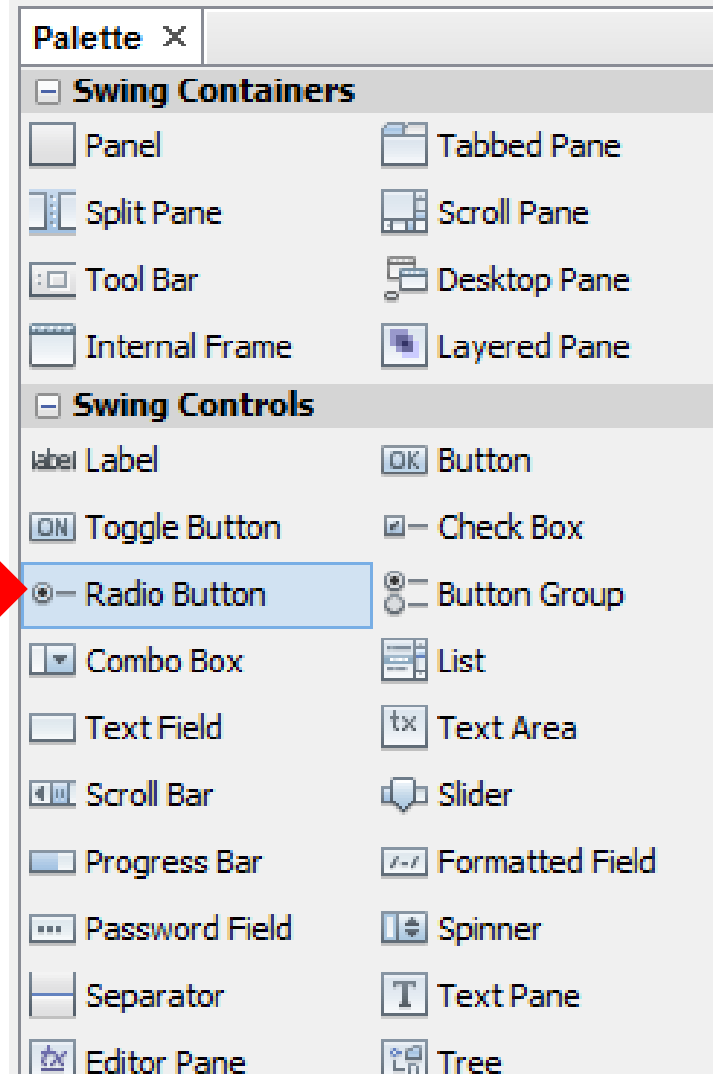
Palette ×

⊟ Swing Containers

Panel
Tabbed Pane
Split Pane
Scroll Pane
Tool Bar
Desktop Pane
Internal Frame
Layered Pane

⊟ Swing Controls

label Label
OK Button
ON Toggle Button
Check Box
Radio Button
Button Group
Combo Box
List
Text Field
tx Text Area
Scroll Bar
Slider
Progress Bar
Formatted Field
Password Field
Spinner
Separator
T Text Pane
Editor Pane
Tree